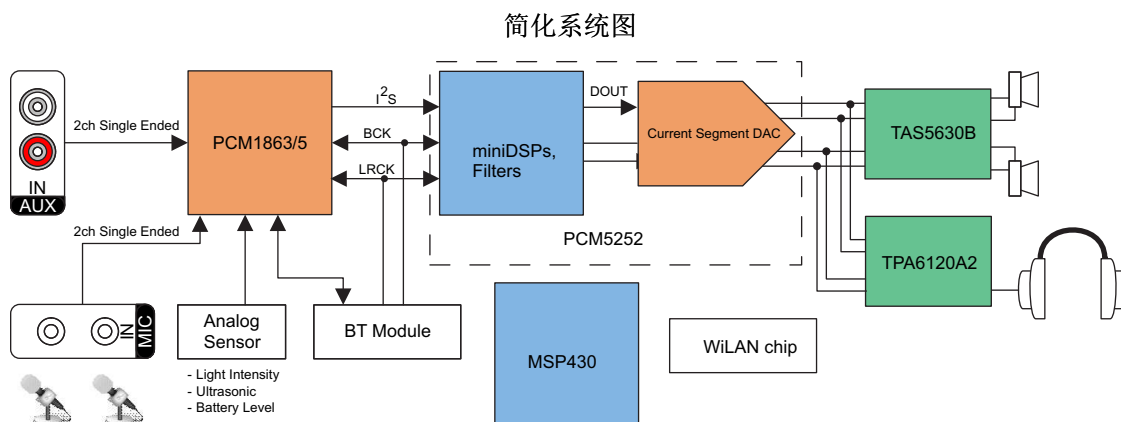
简化系统图

IN
AUX

2ch Single Ended

PCM1863/5

$I^2S$

BCK

LRCK

DOUT

miniDSPs, Filters

Current Segment DAC

PCM5252

TAS5630B

TPA6120A2

2ch Single Ended

MIC
IN

Analog Sensor

- Light Intensity
- Ultrasonic
- Battery Level

BT Module

MSP430

WiLAN chip